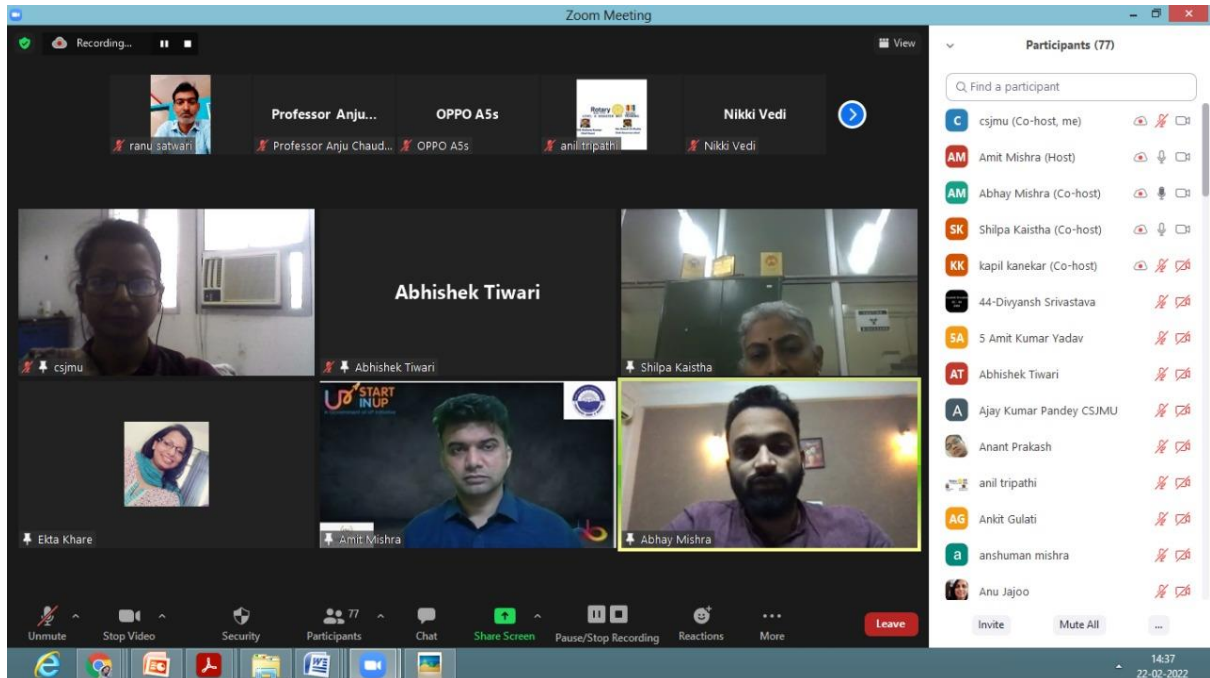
Zoom Meeting

Recording...

View

ranu satwari

Professor Anju...
Professor Anju Chaud...

OPPO A5s
OPPO A5s

Rotary
anil tripathi

Nikki Vedi
Nikki Vedi

csjmu

Abhishek Tiwari
Abhishek Tiwari

Shilpa Kaistha

Ekta Khare

START INUP
Amit Mishra

Abhay Mishra

Participants (77)

Find a participant

C csjmu (Co-host, me)
AM Amit Mishra (Host)
AM Abhay Mishra (Co-host)
SK Shilpa Kaistha (Co-host)
KK kapil kanekar (Co-host)
44-Divyansh Srivastava
5A 5 Amit Kumar Yadav
AT Abhishek Tiwari
A Ajay Kumar Pandey CSJMU
Anant Prakash
anil tripathi
AG Ankit Gulati
a anshuman mishra
Anu Jajoo

Invite
Mute All
...

Unmute
Stop Video
Security
77
Participants
Chat
Share Screen
Pause/Stop Recording
Reactions
More
Leave

14:37
22-02-2022